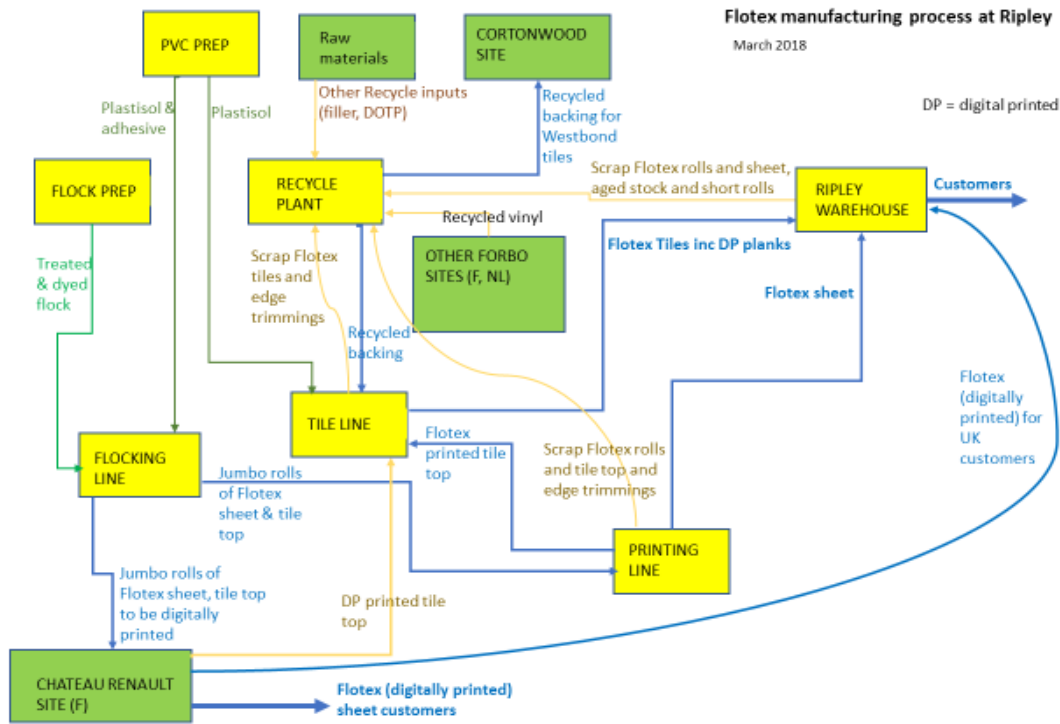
Flotex manufacturing process at Ripley

March 2018

DP = digital printed

PVC PREP

Raw materials

CORTONWOOD SITE

Plastisol & adhesive

Plastisol

Other Recycle inputs (filler, DOTP)

Recycled backing for Westbond tiles

FLOCK PREP

RECYCLE PLANT

Scrap Flotex rolls and sheet, aged stock and short rolls

RIPLEY WAREHOUSE

Customers

Recycled vinyl

OTHER FORBO SITES (F, NL)

Flotex Tiles inc DP planks

Treated & dyed flock

Scrap Flotex tiles and edge trimmings

Recycled backing

Flotex sheet

TILE LINE

Flotex (digitally printed) for UK customers

FLOCKING LINE

Flotex printed tile top

Scrap Flotex rolls and tile top and edge trimmings

Jumbo rolls of Flotex sheet & tile top

PRINTING LINE

Jumbo rolls of Flotex sheet, tile top to be digitally printed

DP printed tile top

CHATEAU RENAULT SITE (F)

Flotex (digitally printed) sheet customers